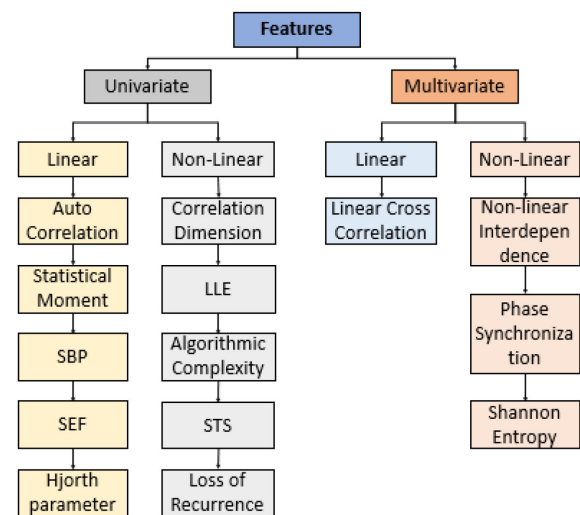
Features

Univariate

Multivariate

Linear

Non-Linear

Linear

Non-Linear

Auto Correlation

Statistical Moment

SBP

SEF

Hjorth parameter

Correlation Dimension

LLE

Algorithmic Complexity

STS

Loss of Recurrence

Linear Cross Correlation

Non-linear Interdependence

Phase Synchronization

Shannon Entropy